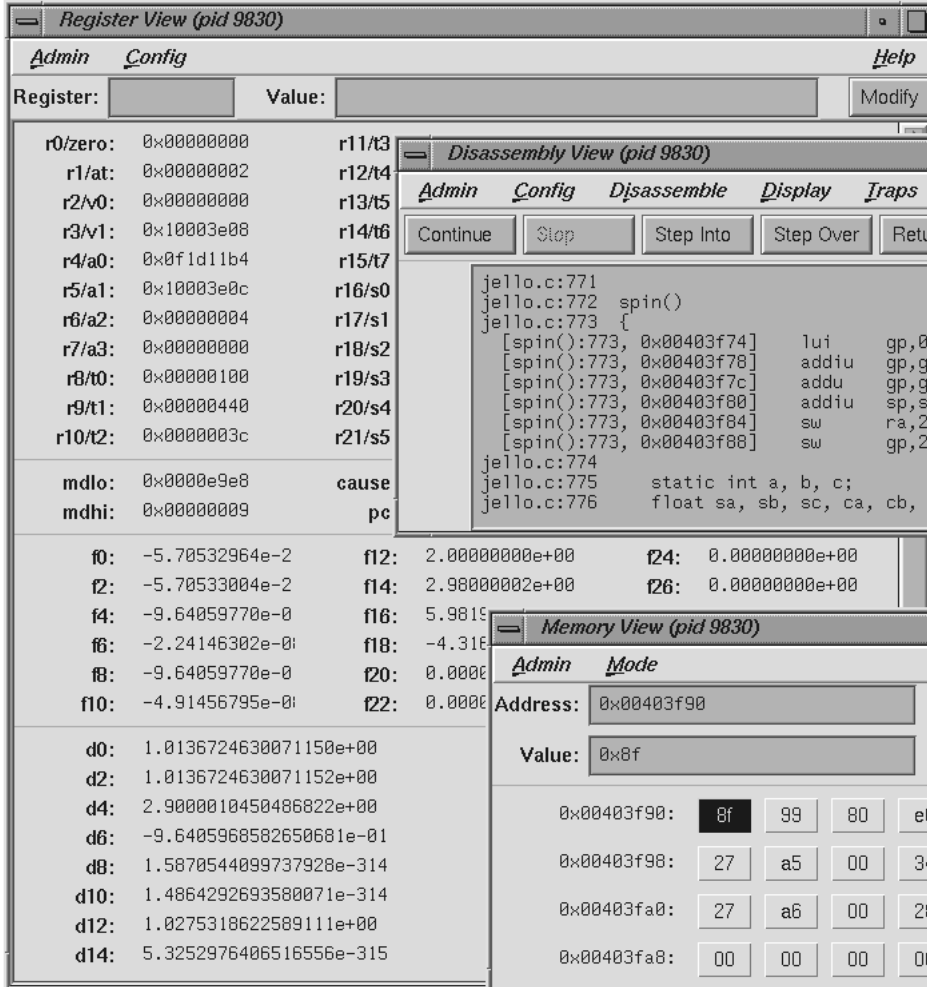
Register View (pid 9830)

Admin Config Help

Register: Value: Modify

r0/zero: 0x00000000 r11/t3
r1/at: 0x00000002 r12/t4
r2/v0: 0x00000000 r13/t5
r3/v1: 0x10003e08 r14/t6
r4/a0: 0x0f1d11b4 r15/t7
r5/a1: 0x10003e0c r16/s0
r6/a2: 0x00000004 r17/s1
r7/a3: 0x00000000 r18/s2
r8/t0: 0x00000100 r19/s3
r9/t1: 0x00000440 r20/s4
r10/t2: 0x0000003c r21/s5

mdlo: 0x0000e9e8 cause
mdhi: 0x00000009 pc

Disassembly View (pid 9830)

Admin Config Disassemble Display Traps

Continue Stop Step Into Step Over Retu

jello.c:771
jello.c:772 spin()
jello.c:773 {
[spin():773, 0x00403f74] lui gp,0
[spin():773, 0x00403f78] addiu gp,g
[spin():773, 0x00403f7c] addu gp,g
[spin():773, 0x00403f80] addiu sp,s
[spin():773, 0x00403f84] sw ra,2
[spin():773, 0x00403f88] sw gp,2
jello.c:774
jello.c:775 static int a, b, c;
jello.c:776 float sa, sb, sc, ca, cb,

f0: -5.70532964e-2 f12: 2.00000000e+00 f24: 0.00000000e+00
f2: -5.70533004e-2 f14: 2.98000002e+00 f26: 0.00000000e+00
f4: -9.64059770e-0 f16: 5.981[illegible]
f6: -2.24146302e-0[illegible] f18: -4.316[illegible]
f8: -9.64059770e-0 f20: 0.000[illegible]
f10: -4.91456795e-0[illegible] f22: 0.000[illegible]

Memory View (pid 9830)

Admin Mode

Address: 0x00403f90

Value: 0x8f

0x00403f90: 8f 99 80 e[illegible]
0x00403f98: 27 a5 00 3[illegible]
0x00403fa0: 27 a6 00 2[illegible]
0x00403fa8: 00 00 00 0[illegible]

d0: 1.0136724630071150e+00
d2: 1.0136724630071152e+00
d4: 2.9000010450486822e+00
d6: -9.6405968582650681e-01
d8: 1.5870544099737928e-314
d10: 1.4864292693580071e-314
d12: 1.0275318622589111e+00
d14: 5.3252976406516556e-315